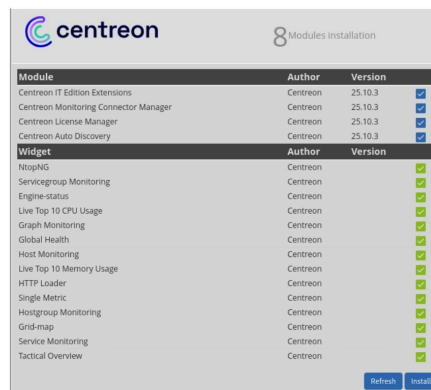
centreon

8 Modules installation

| Module | Author | Version |
|---|---|---|
| Centreon IT Edition Extensions | Centreon | 25.10.3 |
| Centreon Monitoring Connector Manager | Centreon | 25.10.3 |
| Centreon License Manager | Centreon | 25.10.3 |
| Centreon Auto Discovery | Centreon | 25.10.3 |

| Widget | Author | Version |
|---|---|---|
| NtopNG | Centreon | |
| Servicegroup Monitoring | Centreon | |
| Engine-status | Centreon | |
| Live Top 10 CPU Usage | Centreon | |
| Graph Monitoring | Centreon | |
| Global Health | Centreon | |
| Host Monitoring | Centreon | |
| Live Top 10 Memory Usage | Centreon | |
| HTTP Loader | Centreon | |
| Single Metric | Centreon | |
| Hostgroup Monitoring | Centreon | |
| Grid-map | Centreon | |
| Service Monitoring | Centreon | |
| Tactical Overview | Centreon | |

Refresh Install